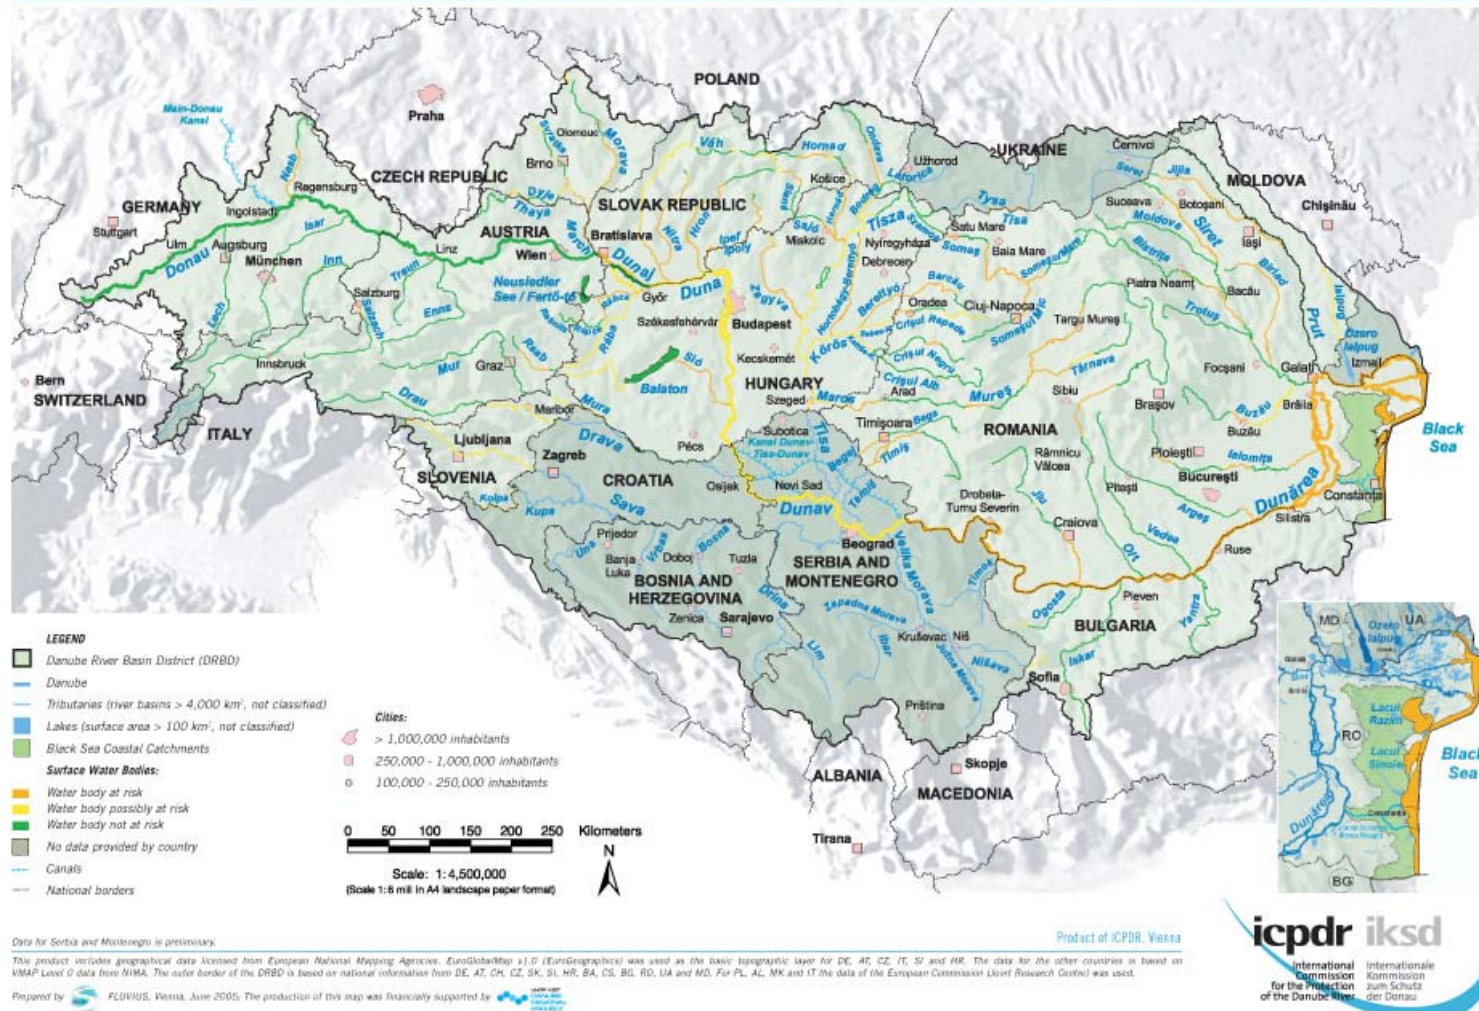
POLAND
Praha
Main-Donau Kanal
CZECH REPUBLIC
UKRAINE
MOLDOVA
GERMANY
SLOVAK REPUBLIC
AUSTRIA
Regensburg
Ingolstadt
Stuttgart
Ulm
Augsburg
München
Donau
Naab
Isar
Inn
Linz
Wien
Bratislava
Dunaj
Duna
Brno
Olomouc
Morava
Svratka
Dyje
Thaya
March
Váh
Nitra
Hron
Ipeľ
Ipoly
Hornád
Košice
Slaná
Ondava
Laborec
Uzhorod
Tysa
Tisa
Cernivci
Siret
Jijia
Suceava
Botoşani
Chişinău
Moldova
Iaşi
Bistriţa
Satu Mare
Baia Mare
Somes
Miskolc
Nyíregyháza
Debrecen
Tisza
Zagyva
Salzburg
Traun
Enns
Salzach
Lech
Neusiedler See / Fertő-tó
Rábca
Rába
Győr
Székesfehérvár
Budapest
Kecskemét
Sió
Balaton
Barcău
Oradea
Cluj-Napoca
Someşul Mic
Târgu Mureş
Piatra Neamţ
Bacău
Trotuş
Bârlad
Prut
Ozero Ialpug
Izmail
Galaţi
Brăila
Focşani
Buzău
Black Sea
Bern
SWITZERLAND
Innsbruck
Graz
Mur
Drau
Raab
Mura
Maribor
ITALY
HUNGARY
Szeged
Kőrös
Crişul Repede
Crişul Negru
Crişul Alb
Arad
Mureş
Maros
Berettyó
Hortobágy-Berettyó
Târnava
Sibiu
Braşov
Ploieşti
Ialomiţa
Bucureşti
Buzău
Argeş
Dunărea
Constanţa
Silistra
Ruse
ROMANIA
Timişoara
Bega
Timiş
Râmnicu Vâlcea
Jiu
Olt
Piteşti
Vedea
Craiova
Drobeta-Turnu Severin
Ljubljana
SLOVENIA
Zagreb
Drava
CROATIA
Sava
Kupa
Kolpa
Pécs
Osijek
Subotica
Kanal Dunav-Tisa-Dunav
Tisa
Novi Sad
Dunav
Tamiš
Beograd
Una
Prijedor
Banja Luka
Vrbas
Doboj
Bosna
Tuzla
BOSNIA AND HERZEGOVINA
Zenica
Sarajevo
Drina
SERBIA AND MONTENEGRO
Velika Morava
Zapadna Morava
Ibar
Lim
Kruševac
Niš
Južna Morava
Nišava
Timok
Priština
Ogosta
Iskar
Pleven
Yantra
BULGARIA
Sofia
Skopje
ALBANIA
MACEDONIA
Tirana
MD
UA
Ozero Ialpug
RO
Lacul Razim
Lacul Sinoie
Dunărea
BG
Black Sea

LEGEND
Danube River Basin District (DRBD)
Danube
Tributaries (river basins > 4,000 km², not classified)
Lakes (surface area > 100 km², not classified)
Black Sea Coastal Catchments
Surface Water Bodies:
Water body at risk
Water body possibly at risk
Water body not at risk
No data provided by country
Canals
National borders

Cities:
> 1,000,000 inhabitants
250,000 - 1,000,000 inhabitants
100,000 - 250,000 inhabitants

0 50 100 150 200 250 Kilometers
Scale: 1:4,500,000
(Scale 1:6 mil in A4 landscape paper format)
N

Data for Serbia and Montenegro is preliminary.
Product of ICPDR, Vienna
This product includes geographical data licensed from European National Mapping Agencies. EuroGlobalMap v1.0 (EuroGeographics) was used as the basic topographic layer for DE, AT, CZ, IT, SI and HR. The data for the other countries is based on VMAP Level 0 data from NIMA. The outer border of the DRBD is based on national information from DE, AT, CH, CZ, SK, SI, HR, BA, CS, BG, RO, UA and MD. For PL, AL, MK and IT the data of the European Commission (Joint Research Centre) was used.
Prepared by FLUVIUS, Vienna, June 2005; The production of this map was financially supported by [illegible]

icpdr iksd
International Commission for the Protection of the Danube River
Internationale Kommission zum Schutz der Donau